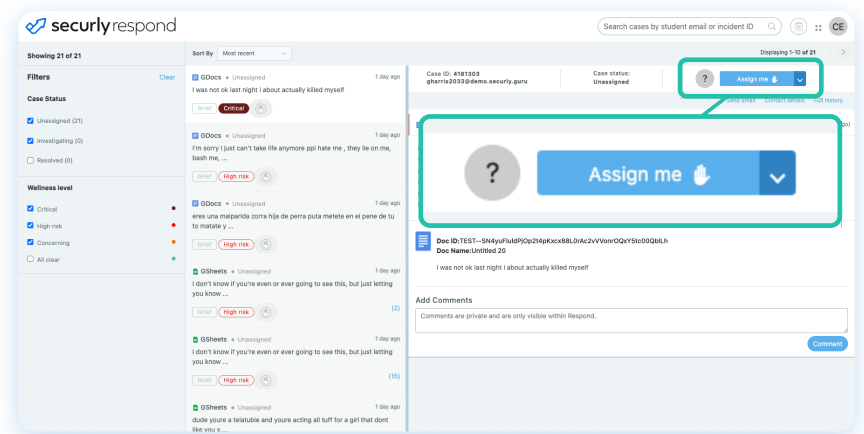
securly respond

Search cases by student email or incident ID

CE

Showing 21 of 21

Filters
Clear

Case Status

Unassigned (21)

Investigating (0)

Resolved (0)

Wellness level

Critical

High risk

Concerning

All clear

Sort By Most recent

GDocs • Unassigned
1 day ago
I was not ok last night i about actually killed myself
Grief Critical

GDocs • Unassigned
1 day ago
I'm sorry I just can't take life anymore ppl hate me , they lie on me, bash me, ...
Grief High risk

GDocs • Unassigned
1 day ago
eres una malparida zorra hija de perra puta metete en el pene de tu to matate y ...
Grief High risk

GSheets • Unassigned
1 day ago
I don't know if you're even or ever going to see this, but just letting you know ...
Grief High risk
(2)

GSheets • Unassigned
1 day ago
I don't know if you're even or ever going to see this, but just letting you know ...
Grief High risk
(15)

GSheets • Unassigned
1 day ago
dude youre a telatuble and youre acting all tuff for a girl that dont like you s ...

Displaying 1-10 of 21

Case ID: 4181303
gharris2033@demo.securly.guru

Case status:
Unassigned

?
Assign me

Send Email
Contact details
Full history

?
Assign me

Doc ID:TEST--SN4yuFluldPjOp2t4pKxcx88L0rAc2vVVonrOQxY5tc00QblLh
Doc Name:Untitled 20
I was not ok last night i about actually killed myself

Add Comments
Comments are private and are only visible within Respond.
Comment